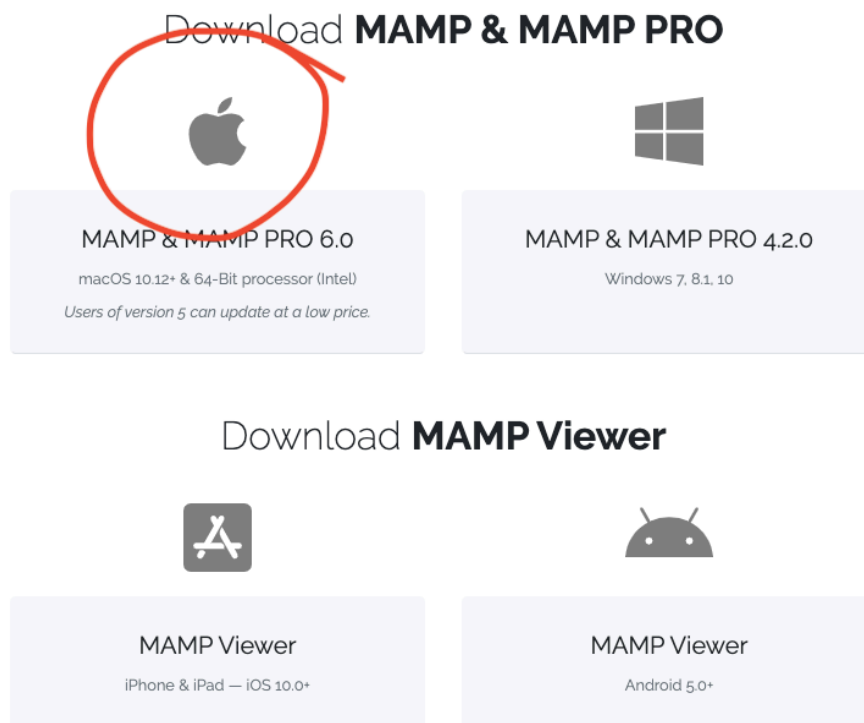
Download **MAMP & MAMP PRO**

MAMP & MAMP PRO 6.0
macOS 10.12+ & 64-Bit processor (Intel)
*Users of version 5 can update at a low price.*

MAMP & MAMP PRO 4.2.0
Windows 7, 8.1, 10

Download **MAMP Viewer**

MAMP Viewer
iPhone & iPad — iOS 10.0+

MAMP Viewer
Android 5.0+